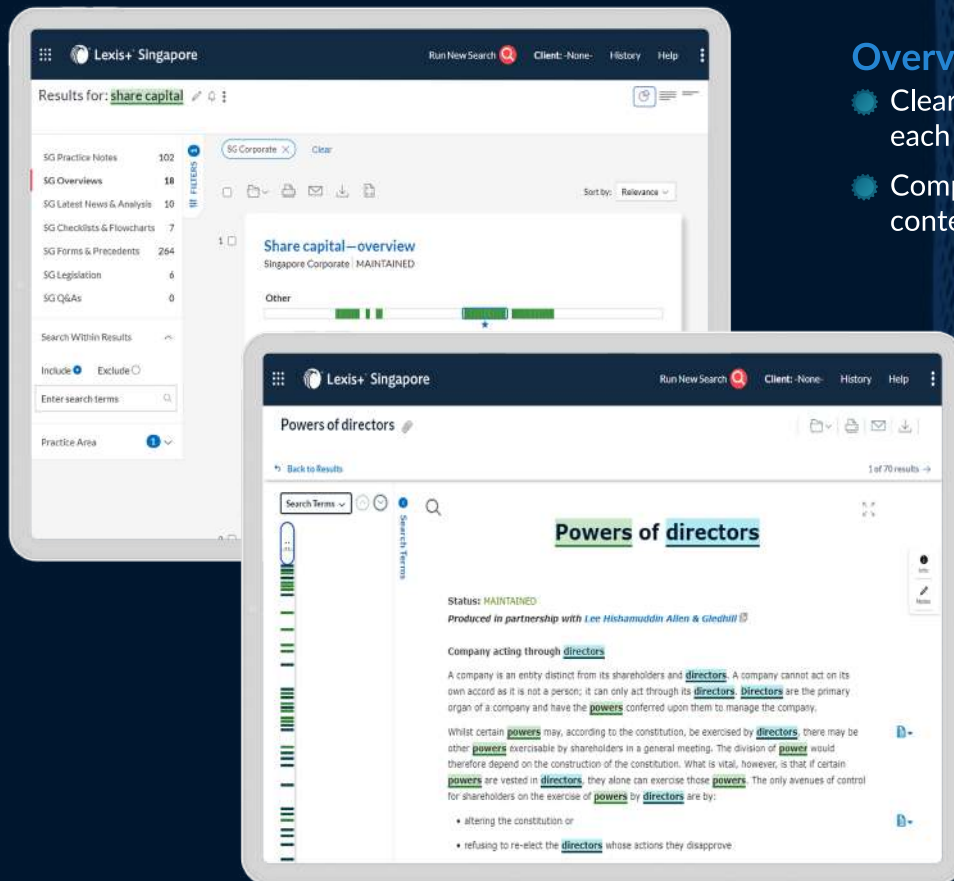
Lexis+ Singapore
Run New Search
Client: -None-
History
Help

Results for: share capital

SG Practice Notes 102
SG Overviews 18
SG Latest News & Analysis 10
SG Checklists & Flowcharts 7
SG Forms & Precedents 264
SG Legislation 6
SG Q&As 0

FILTERS

Search Within Results
Include Exclude
Enter search terms

Practice Area 1

SG Corporate
Clear

Sort by: Relevance

1
Share capital—overview
Singapore Corporate | MAINTAINED

Other

Overv
Clear
each
Comp
conte

Lexis+ Singapore
Run New Search
Client: -None-
History
Help

Powers of directors

Back to Results
1 of 70 results →

Search Terms
Search Terms

Powers of directors

Info
Notes

Status: MAINTAINED
Produced in partnership with Lee Hishamuddin Allen & Gledhill

Company acting through directors

A company is an entity distinct from its shareholders and directors. A company cannot act on its own accord as it is not a person; it can only act through its directors. Directors are the primary organ of a company and have the powers conferred upon them to manage the company.

Whilst certain powers may, according to the constitution, be exercised by directors, there may be other powers exercisable by shareholders in a general meeting. The division of power would therefore depend on the construction of the constitution. What is vital, however, is that if certain powers are vested in directors, they alone can exercise those powers. The only avenues of control for shareholders on the exercise of powers by directors are by:

• altering the constitution or
• refusing to re-elect the directors whose actions they disapprove